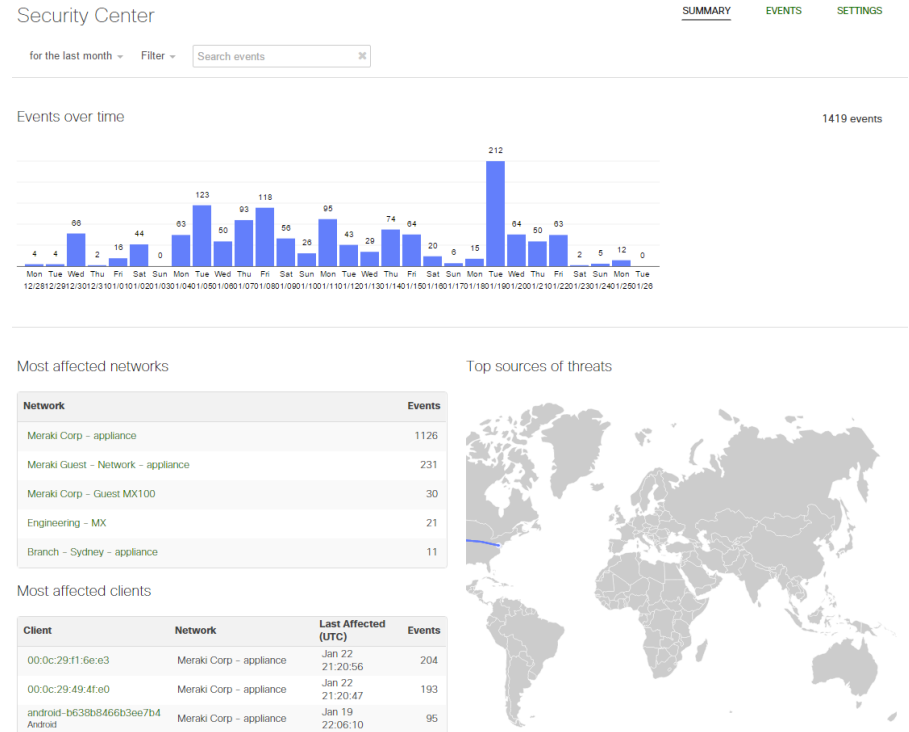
Security Center

SUMMARY EVENTS SETTINGS

for the last month Filter Search events

Events over time

1419 events

4 4 66 2 16 44 0 63 123 50 93 118 56 26 95 43 29 74 64 20 6 15 212 64 50 63 2 5 12 0

Mon 12/28 Tue 12/29 Wed 12/30 Thu 12/31 Fri 01/01 Sat 01/02 Sun 01/03 Mon 01/04 Tue 01/05 Wed 01/06 Thu 01/07 Fri 01/08 Sat 01/09 Sun 01/10 Mon 01/11 Tue 01/12 Wed 01/13 Thu 01/14 Fri 01/15 Sat 01/16 Sun 01/17 Mon 01/18 Tue 01/19 Wed 01/20 Thu 01/21 Fri 01/22 Sat 01/23 Sun 01/24 Mon 01/25 Tue 01/26

Most affected networks

| Network | Events |
|---|---|
| Meraki Corp - appliance | 1126 |
| Meraki Guest - Network - appliance | 231 |
| Meraki Corp - Guest MX100 | 30 |
| Engineering - MX | 21 |
| Branch - Sydney - appliance | 11 |

Most affected clients

| Client | Network | Last Affected (UTC) | Events |
|---|---|---|---|
| 00:0c:29:f1:6e:e3 | Meraki Corp - appliance | Jan 22 21:20:56 | 204 |
| 00:0c:29:49:4f:e0 | Meraki Corp - appliance | Jan 22 21:20:47 | 193 |
| android-b638b8466b3ee7b4 Android | Meraki Corp - appliance | Jan 19 22:06:10 | 95 |

Top sources of threats